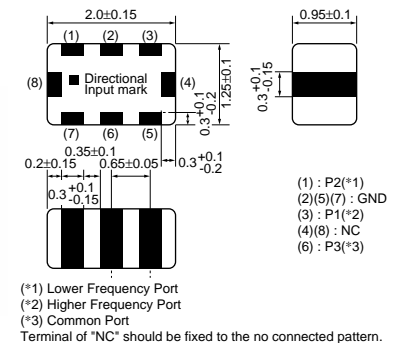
2.0±0.15

0.95±0.1

(1) (2) (3)

(8) Directional Input mark (4)

1.25±0.1

$0.3^{+0.1}_{-0.2}$

$0.3^{+0.1}_{-0.15}$

(7) (6) (5)

0.35±0.1

0.2±0.15

0.65±0.05

$0.3^{+0.1}_{-0.2}$

$0.3^{+0.1}_{-0.15}$

(1) : P2(*1)
(2)(5)(7) : GND
(3) : P1(*2)
(4)(8) : NC
(6) : P3(*3)

(*1) Lower Frequency Port
(*2) Higher Frequency Port
(*3) Common Port
Terminal of "NC" should be fixed to the no connected pattern.